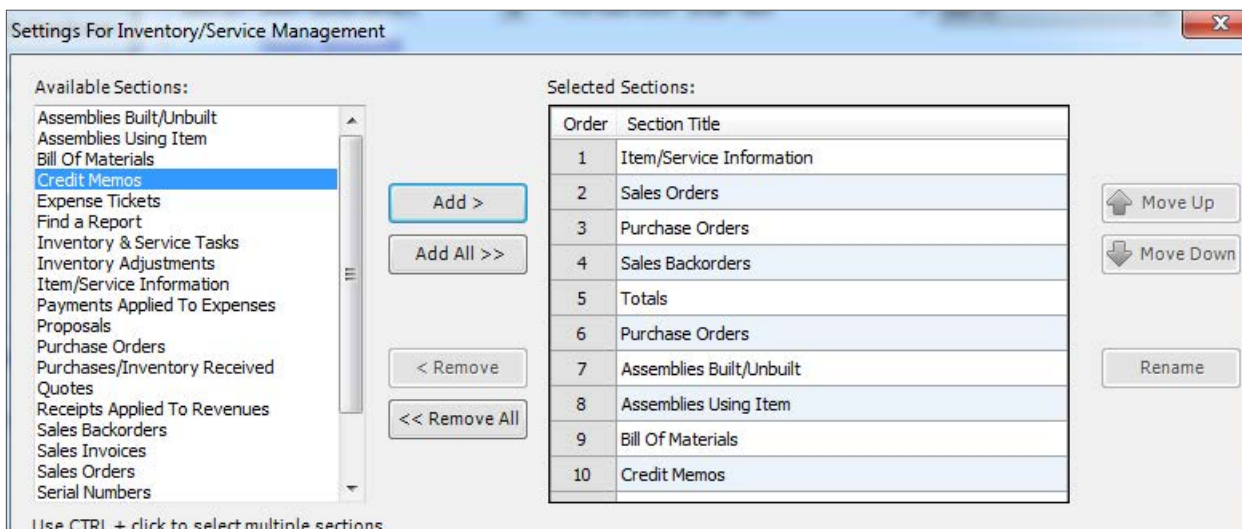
Settings For Inventory/Service Management

Available Sections:

Assemblies Built/Unbuilt
Assemblies Using Item
Bill Of Materials
Credit Memos
Expense Tickets
Find a Report
Inventory & Service Tasks
Inventory Adjustments
Item/Service Information
Payments Applied To Expenses
Proposals
Purchase Orders
Purchases/Inventory Received
Quotes
Receipts Applied To Revenues
Sales Backorders
Sales Invoices
Sales Orders
Serial Numbers

Add >

Add All >>

< Remove

<< Remove All

Selected Sections:

| Order | Section Title |
|---|---|
| 1 | Item/Service Information |
| 2 | Sales Orders |
| 3 | Purchase Orders |
| 4 | Sales Backorders |
| 5 | Totals |
| 6 | Purchase Orders |
| 7 | Assemblies Built/Unbuilt |
| 8 | Assemblies Using Item |
| 9 | Bill Of Materials |
| 10 | Credit Memos |

Move Up

Move Down

Rename

Use CTRL + click to select multiple sections